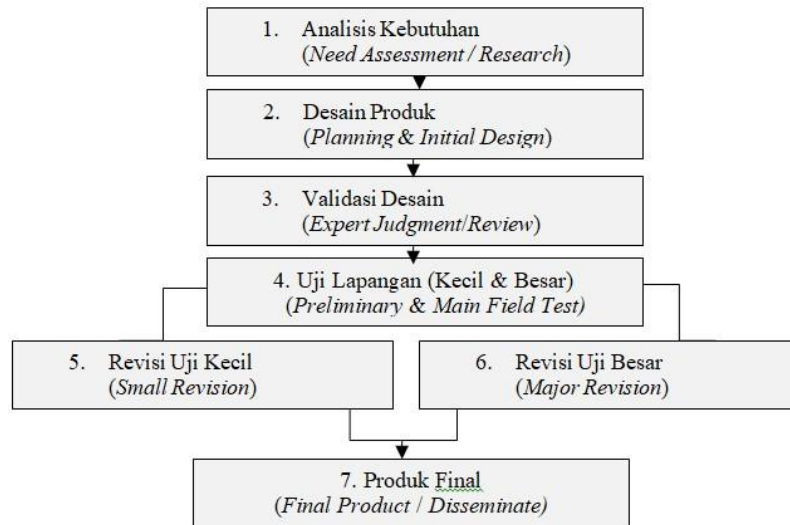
1. Analisis Kebutuhan
(*Need Assessment / Research*)

2. Desain Produk
(*Planning & Initial Design*)

3. Validasi Desain
(*Expert Judgment/Review*)

4. Uji Lapangan (Kecil & Besar)
(*Preliminary & Main Field Test*)

5. Revisi Uji Kecil
(*Small Revision*)

6. Revisi Uji Besar
(*Major Revision*)

7. Produk Final
(*Final Product / Disseminate*)